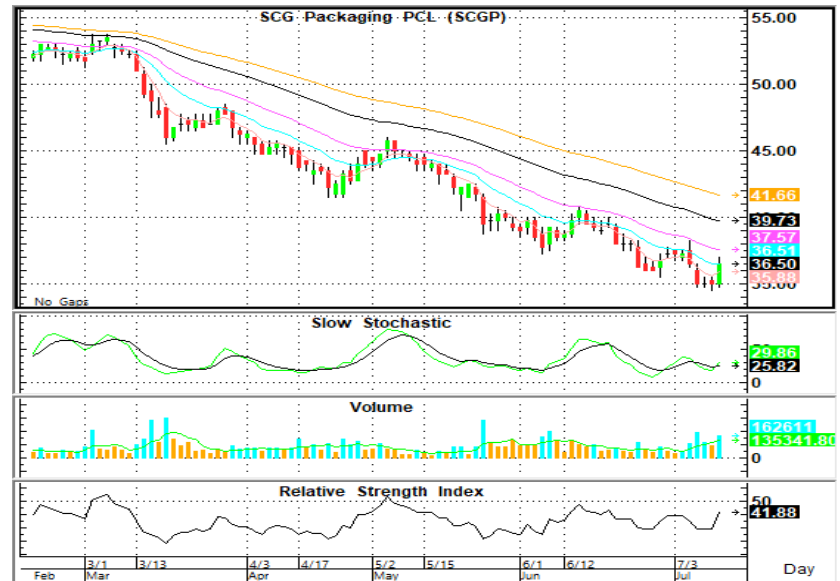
SCG Packaging PCL (SCGP)

55.00
50.00
45.00
41.66
39.73
37.57
36.51
36.50
35.88
35.00

No Gaps

Slow Stochastic
29.86
25.82
0

Volume
162611
135341.80
0

Relative Strength Index
50
41.88

3/1
3/13
4/3
4/17
5/2
5/15
6/1
6/12
7/3
Feb
Mar
Apr
May
Jun
Jul
Day